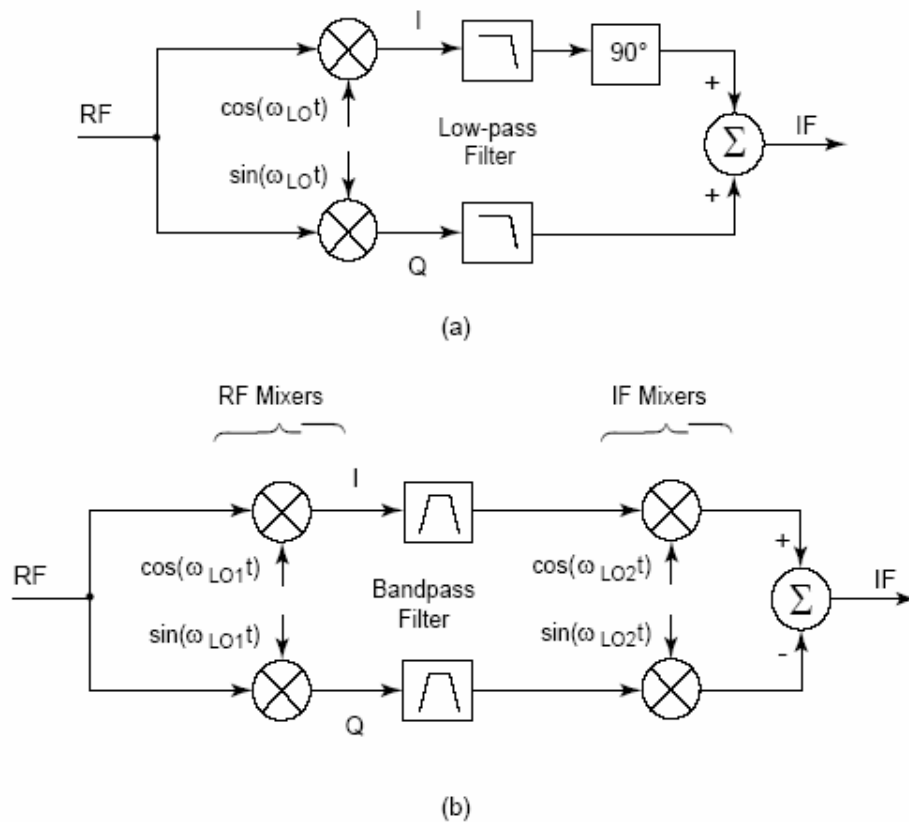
I

90°

RF

$\cos(\omega_{LO}t)$

Low-pass Filter

+

$\Sigma$

IF

$\sin(\omega_{LO}t)$

+

Q

(a)

RF Mixers

IF Mixers

I

RF

$\cos(\omega_{LO1}t)$

Bandpass Filter

$\cos(\omega_{LO2}t)$

+

$\Sigma$

IF

$\sin(\omega_{LO1}t)$

$\sin(\omega_{LO2}t)$

-

Q

(b)